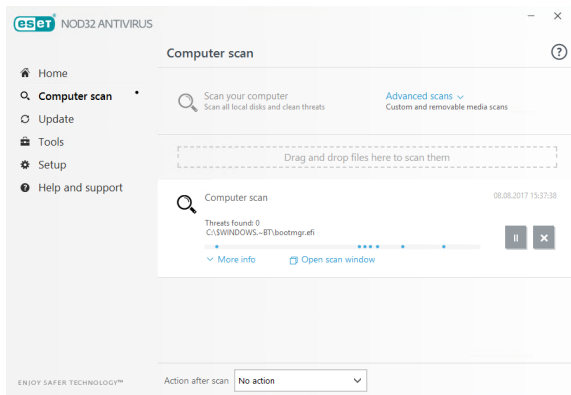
eset NOD32 ANTIVIRUS

Computer scan

Home
Computer scan
Update
Tools
Setup
Help and support

Scan your computer
Scan all local disks and clean threats

Advanced scans
Custom and removable media scans

Drag and drop files here to scan them

Computer scan
08.08.2017 15:37:38
Threats found: 0
C:\$WINDOWS.~BT\bootmgr.efi

More info
Open scan window

ENJOY SAFER TECHNOLOGY™

Action after scan
No action